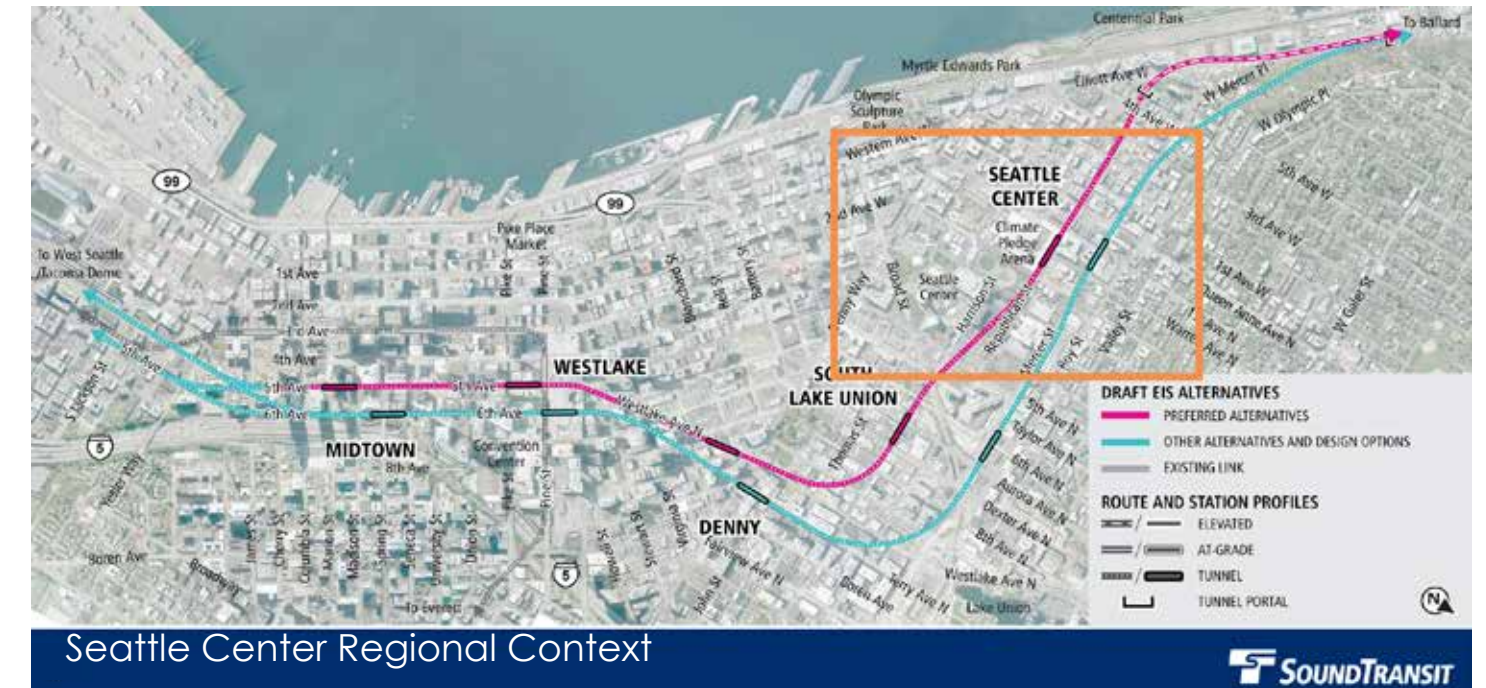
Centennial Park
To Ballard
Myrtle Edwards Park
Elliott Ave W
Olympic Sculpture Park
W Mercer Pl
W Olympic Pl
Western Ave
SEATTLE CENTER
5th Ave W
99
99
2nd Ave W
3rd Ave W
Pike Place Market
Climate Pledge Arena
To West Seattle Tacoma Dome
1st Ave
Blanchard St
Bell St
Battery St
Pike St
Pine St
1st Ave W
Queen Anne Ave N
2nd Ave
Seattle Center
Broad St
Denny Way
Harrison St
Republican St
Mercer St
Roy St
Valley St
Warren Ave N
W Galer St
3rd Ave
4th Ave
5th Ave
5th Ave
WESTLAKE
SOUTH LAKE UNION
6th Ave
6th Ave
Westlake Ave N
S Jackson St
DRAFT EIS ALTERNATIVES
PREFERRED ALTERNATIVES
OTHER ALTERNATIVES AND DESIGN OPTIONS
EXISTING LINK
ROUTE AND STATION PROFILES
ELEVATED
AT-GRADE
TUNNEL
TUNNEL PORTAL
5
MIDTOWN
Convention Center
8th Ave
Thomas St
5th Ave N
Taylor Ave N
6th Ave N
Aurora Ave N
Dexter Ave N
8th Ave N
Westlake Ave N
Lake Union
Yesler Way
DENNY
Boren Ave
Broadway
James St
Cherry St
Columbia St
Marion St
Madison St
Spring St
Seneca St
University St
Union St
Pike St
Pine St
Olive Way
Stewart St
Virginia St
Fairview Ave N
John St
Boren Ave
Terry Ave N
5
To Everett
N
Seattle Center Regional Context
SOUNDTRANSIT